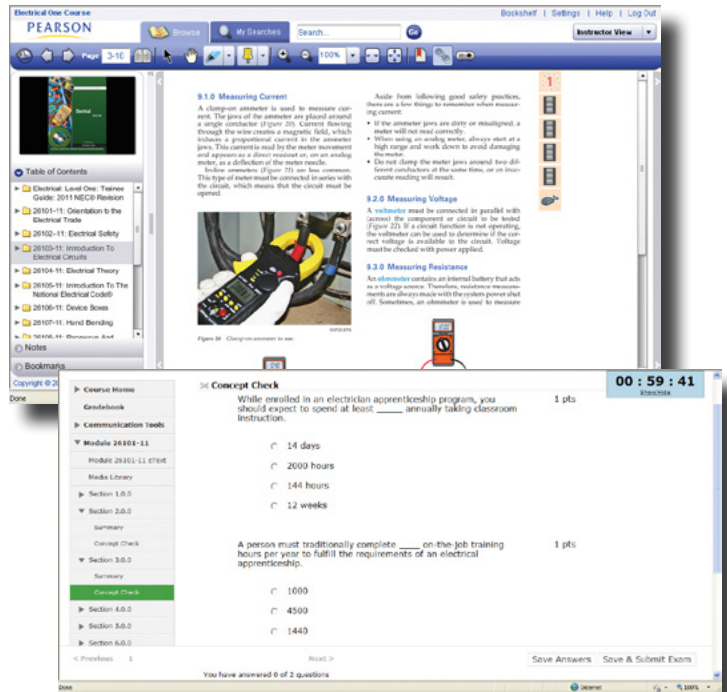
Electrical One Course
PEARSON
Browse
My Searches
Search...
Go
Bookshelf | Settings | Help | Log Out
Instructor View
Page 3-10
100%

Table of Contents
Electrical: Level One: Trainee Guide: 2011 NEC® Revision
26101-11: Orientation to the Electrical Trade
26102-11: Electrical Safety
26103-11: Introduction To Electrical Circuits
26104-11: Electrical Theory
26105-11: Introduction To The National Electrical Code®
26106-11: Device Boxes
26107-11: Hand Bending
26108-11: Raceways And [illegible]
Notes
Bookmarks
Copyright © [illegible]
Done

9.1.0 Measuring Current

A clamp-on ammeter is used to measure current. The jaws of the ammeter are placed around a single conductor (Figure 20). Current flowing through the wire creates a magnetic field, which induces a proportional current in the ammeter jaws. This current is read by the meter movement and appears as a direct readout or, on an analog meter, as a deflection of the meter needle.

In-line ammeters (Figure 21) are less common. This type of meter must be connected in series with the circuit, which means that the circuit must be opened.

Figure 20 Clamp-on ammeter in use.

Aside from following good safety practices, there are a few things to remember when measuring current with a meter:

• If the ammeter jaws are dirty or misaligned, a meter will not read correctly.
• When using an analog meter, always start at a high range and work down to avoid damaging the meter.
• Do not clamp the meter jaws around two different conductors at the same time, or an inaccurate reading will result.

9.2.0 Measuring Voltage

A voltmeter must be connected in parallel with (across) the component or circuit to be tested (Figure 22). If a circuit function is not operating, the voltmeter can be used to determine if the correct voltage is available to the circuit. Voltage must be checked with power applied.

9.3.0 Measuring Resistance

An ohmmeter contains an internal battery that acts as a voltage source. Therefore, resistance measurements are always made with the system power shut off. Sometimes, an ohmmeter is used to measure

Course Home
Gradebook
Communication Tools
Module 26101-11
Module 26101-11 eText
Media Library
Section 1.0.0
Section 2.0.0
Summary
Concept Check
Section 3.0.0
Summary
Concept Check
Section 4.0.0
Section 5.0.0
Section 6.0.0

Concept Check

00 : 59 : 41
Show/Hide

While enrolled in an electrician apprenticeship program, you should expect to spend at least _____ annually taking classroom instruction.
1 pts

14 days
2000 hours
144 hours
12 weeks

A person must traditionally complete ____ on-the-job training hours per year to fulfill the requirements of an electrical apprenticeship.
1 pts

1000
4500
1440

< Previous 1 Next >
Save Answers
Save & Submit Exam
You have answered 0 of 2 questions
Done
Internet
100%